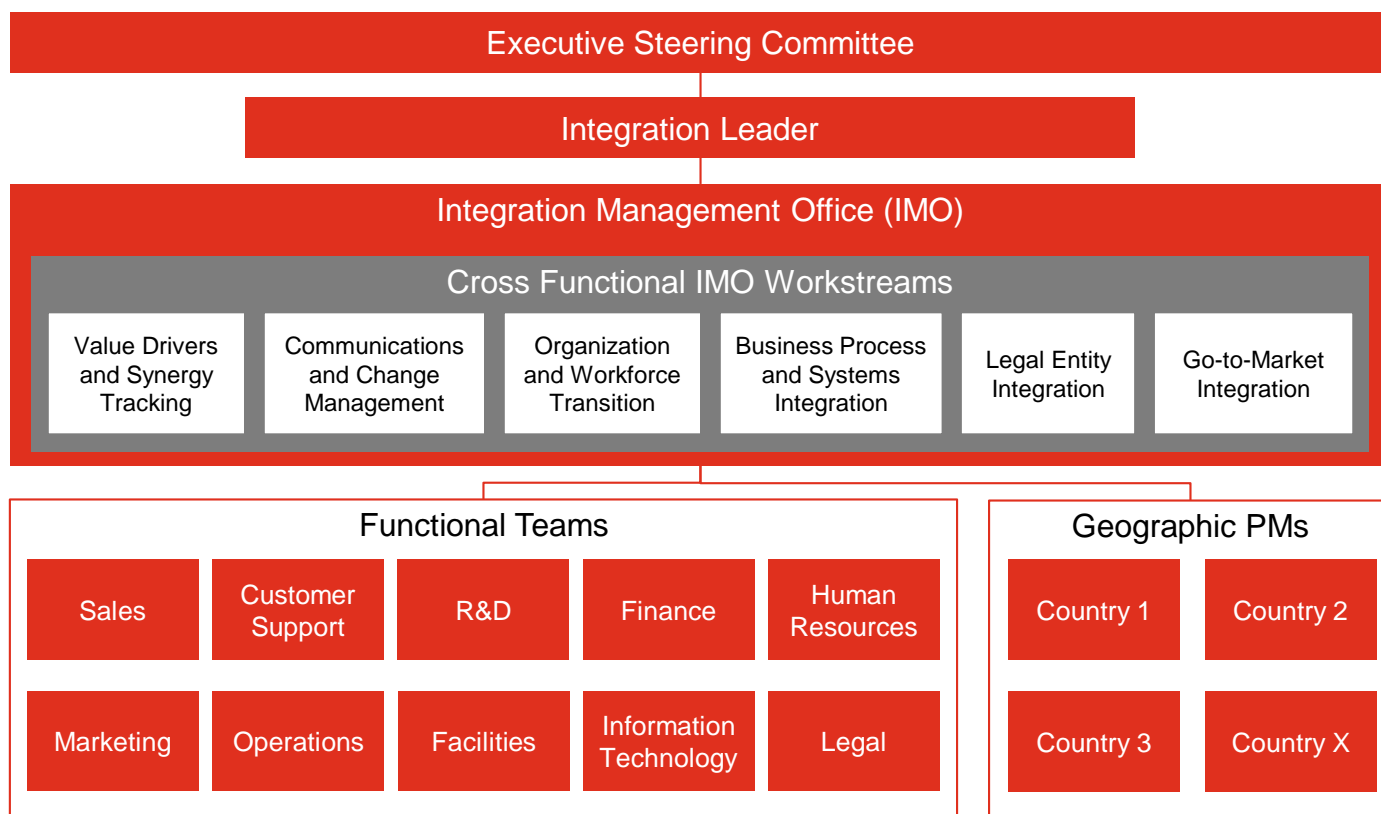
Executive Steering Committee

Integration Leader

Integration Management Office (IMO)

Cross Functional IMO Workstreams

Value Drivers and Synergy Tracking

Communications and Change Management

Organization and Workforce Transition

Business Process and Systems Integration

Legal Entity Integration

Go-to-Market Integration

Functional Teams

Sales

Customer Support

R&D

Finance

Human Resources

Marketing

Operations

Facilities

Information Technology

Legal

Geographic PMs

Country 1

Country 2

Country 3

Country X